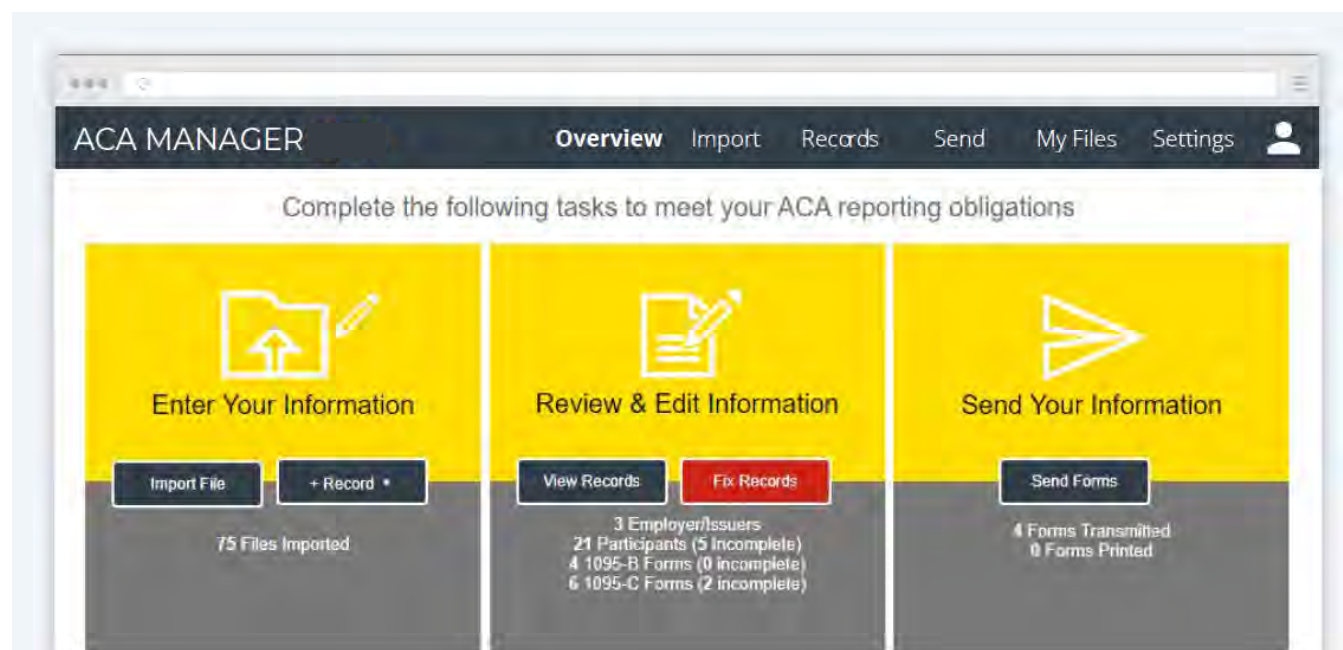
ACA MANAGER

Overview Import Records Send My Files Settings

Complete the following tasks to meet your ACA reporting obligations

Enter Your Information

Import File

+ Record

75 Files Imported

Review & Edit Information

View Records

Fix Records

3 Employer/Issuers
21 Participants (5 Incomplete)
4 1095-B Forms (0 incomplete)
6 1095-C Forms (2 incomplete)

Send Your Information

Send Forms

4 Forms Transmitted
0 Forms Printed